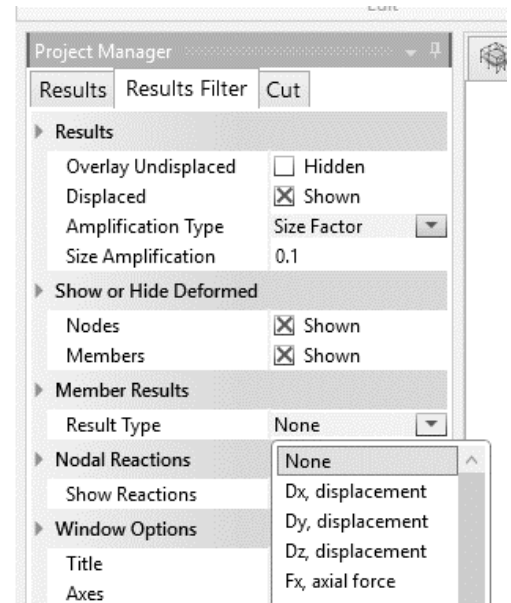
Edit

Project Manager

Results | Results Filter | Cut

Results

Overlay Undisplaced | Hidden
Displaced | Shown
Amplification Type | Size Factor
Size Amplification | 0.1

Show or Hide Deformed

Nodes | Shown
Members | Shown

Member Results

Result Type | None

Nodal Reactions

Show Reactions

Window Options

Title

Axes

None
Dx, displacement
Dy, displacement
Dz, displacement
Fx, axial force